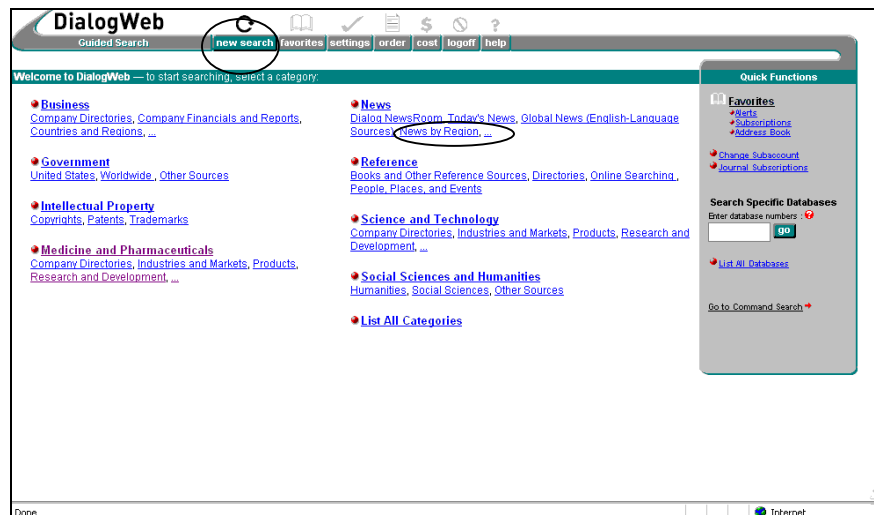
DialogWeb

Guided Search

new search | favorites | settings | order | cost | logoff | help

Welcome to DialogWeb — to start searching, select a category:

Business
Company Directories, Company Financials and Reports, Countries and Regions, ...

Government
United States, Worldwide, Other Sources

Intellectual Property
Copyrights, Patents, Trademarks

Medicine and Pharmaceuticals
Company Directories, Industries and Markets, Products, Research and Development, ...

News
Dialog NewsRoom, Today's News, Global News (English-Language Sources), News by Region, ...

Reference
Books and Other Reference Sources, Directories, Online Searching, People, Places, and Events

Science and Technology
Company Directories, Industries and Markets, Products, Research and Development, ...

Social Sciences and Humanities
Humanities, Social Sciences, Other Sources

List All Categories

Quick Functions

Favorites
Alerts
Subscriptions
Address Book

Change Subaccount
Journal Subscriptions

Search Specific Databases
Enter database numbers :
go

List All Databases

Go to Command Search

Done
Internet